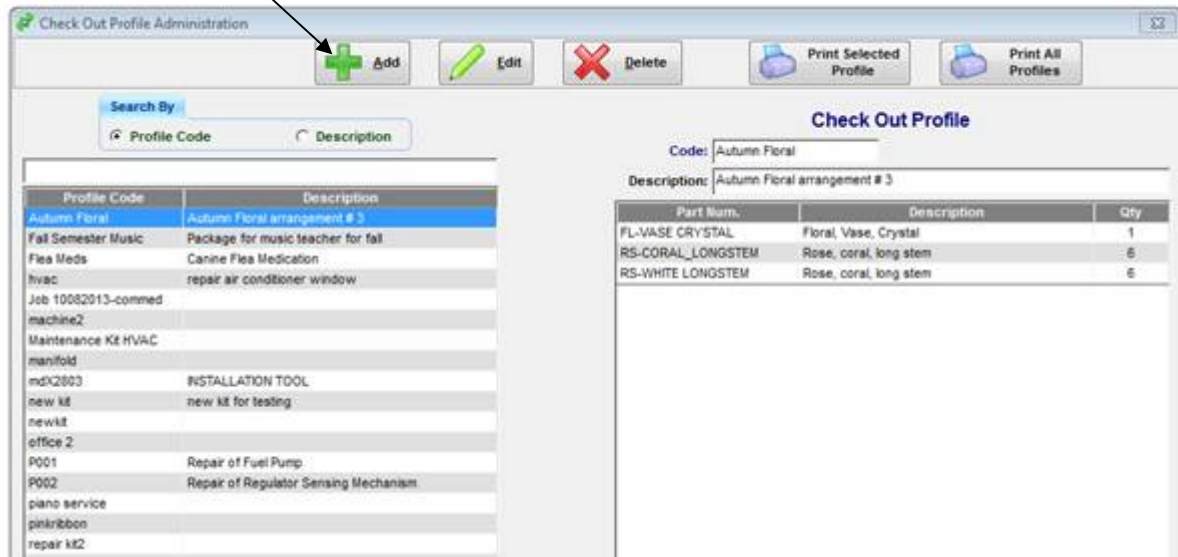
Check Out Profile Administration

Add
Edit
Delete
Print Selected Profile
Print All Profiles

Search By
Profile Code
Description

| Profile Code | Description |
|---|---|
| Autumn Floral | Autumn Floral arrangement # 3 |
| Fall Semester Music | Package for music teacher for fall |
| Flea Meds | Canine Flea Medication |
| hvac | repair air conditioner window |
| Job 10082013-commed | |
| machine2 | |
| Maintenance Kit HVAC | |
| manifold | |
| mdX2803 | INSTALLATION TOOL |
| new kit | new kit for testing |
| newkit | |
| office 2 | |
| P001 | Repair of Fuel Pump |
| P002 | Repair of Regulator Sensing Mechanism |
| piano service | |
| pinkribbon | |
| repair kit2 | |

Check Out Profile

Code: Autumn Floral
Description: Autumn Floral arrangement # 3

| Part Num. | Description | Qty |
|---|---|---|
| FL-VASE CRYSTAL | Floral, Vase, Crystal | 1 |
| RS-CORAL_LONGSTEM | Rose, coral, long stem | 6 |
| RS-WHITE LONGSTEM | Rose, coral, long stem | 6 |